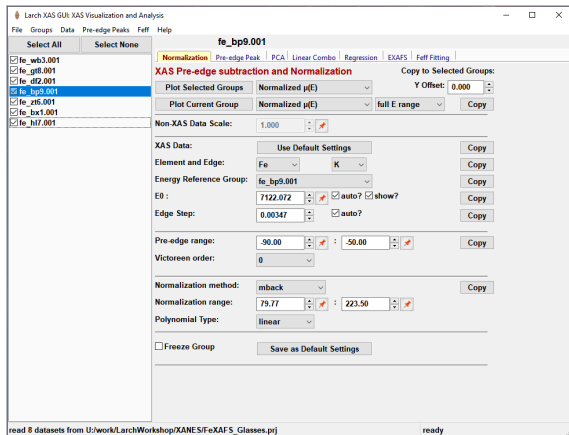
Larch XAS GUI: XAS Visualization and Analysis

File Groups Data Pre-edge Peaks Feff Help

Select All Select None

fe_bp9.001

☑ fe_wb3.001
☑ fe_gt8.001
☑ fe_df2.001
☑ fe_bp9.001
☑ fe_zt6.001
☑ fe_bx1.001
☑ fe_hl7.001

Normalization | Pre-edge Peak | PCA | Linear Combo | Regression | EXAFS | Feff Fitting

XAS Pre-edge subtraction and Normalization

Copy to Selected Groups:

Y Offset: 0.000

Plot Selected Groups | Normalized μ(E)

Plot Current Group | Normalized μ(E) | full E range | Copy

Non-XAS Data Scale: 1.000

XAS Data: Use Default Settings Copy

Element and Edge: Fe K Copy

Energy Reference Group: fe_bp9.001 Copy

E0 : 7122.072 ☑ auto? ☑ show? Copy

Edge Step: 0.00347 ☑ auto? Copy

Pre-edge range: -90.00 : -50.00 Copy

Victoreen order: 0

Normalization method: mback Copy

Normalization range: 79.77 : 223.50

Polynomial Type: linear

☐ Freeze Group Save as Default Settings

read 8 datasets from U:/work/LarchWorkshop/XANES/FeXAFS_Glasses.prj ready